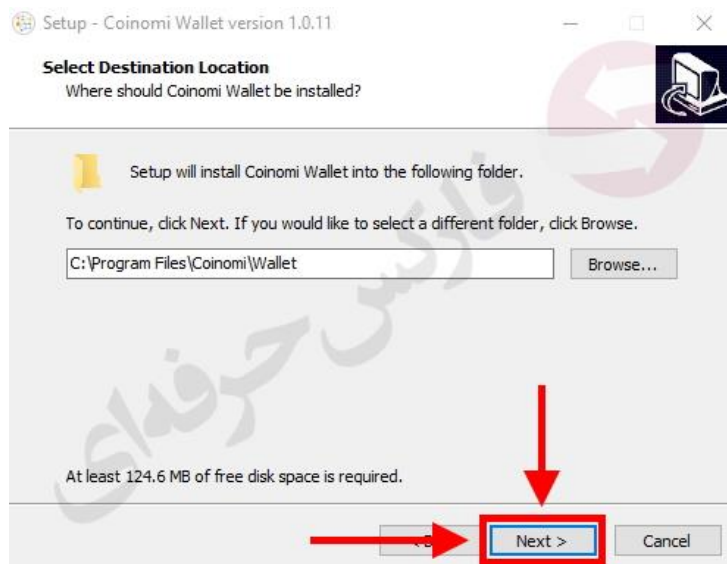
Setup - Coinomi Wallet version 1.0.11

Select Destination Location
Where should Coinomi Wallet be installed?

Setup will install Coinomi Wallet into the following folder.

To continue, click Next. If you would like to select a different folder, click Browse.

C:\Program Files\Coinomi\Wallet

Browse...

At least 124.6 MB of free disk space is required.

فارکس حرفه‌ای

< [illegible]

Next >

Cancel